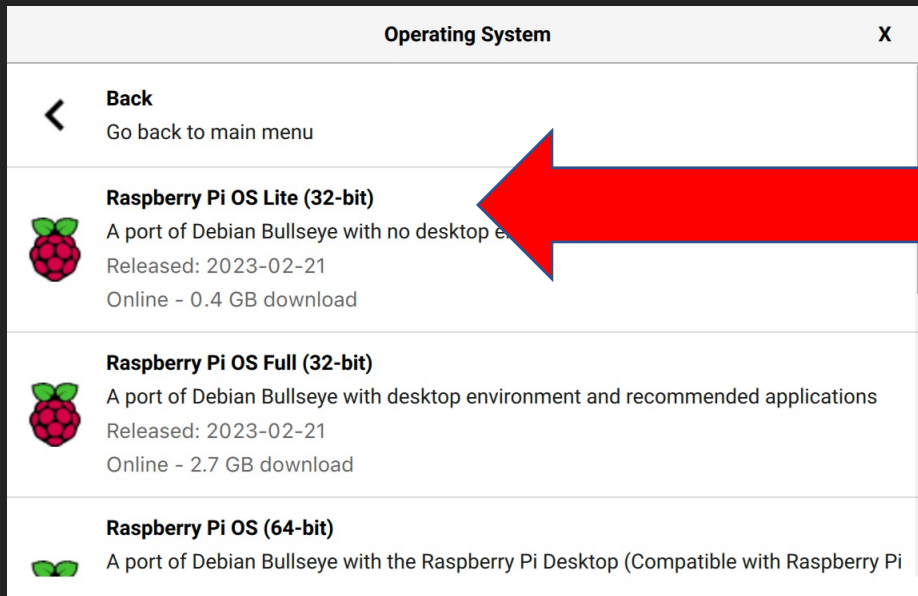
Operating System

X

<

Back

Go back to main menu

Raspberry Pi OS Lite (32-bit)

A port of Debian Bullseye with no desktop e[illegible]

Released: 2023-02-21

Online - 0.4 GB download

Raspberry Pi OS Full (32-bit)

A port of Debian Bullseye with desktop environment and recommended applications

Released: 2023-02-21

Online - 2.7 GB download

Raspberry Pi OS (64-bit)

A port of Debian Bullseye with the Raspberry Pi Desktop (Compatible with Raspberry Pi